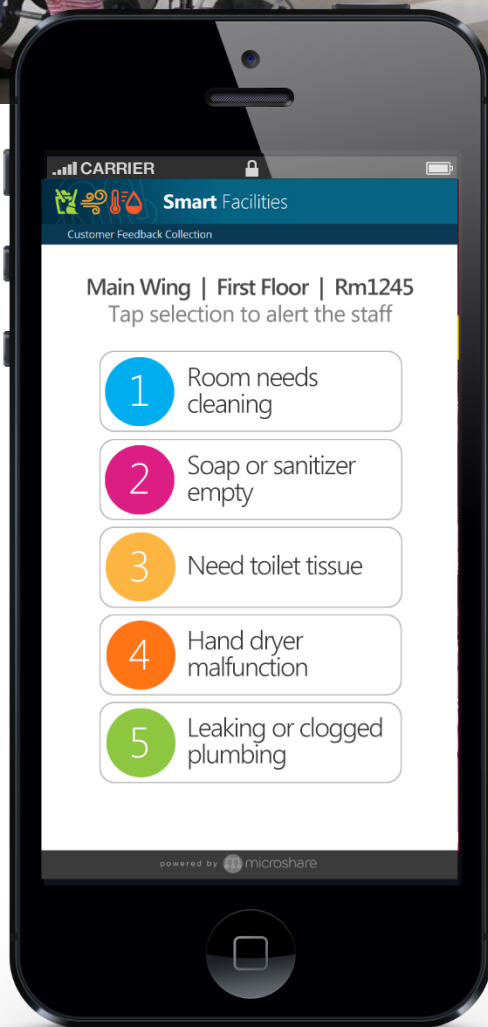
CARRIER

Smart Facilities
Customer Feedback Collection

Main Wing | First Floor | Rm1245
Tap selection to alert the staff

1 Room needs cleaning

2 Soap or sanitizer empty

3 Need toilet tissue

4 Hand dryer malfunction

5 Leaking or clogged plumbing

powered by microshare